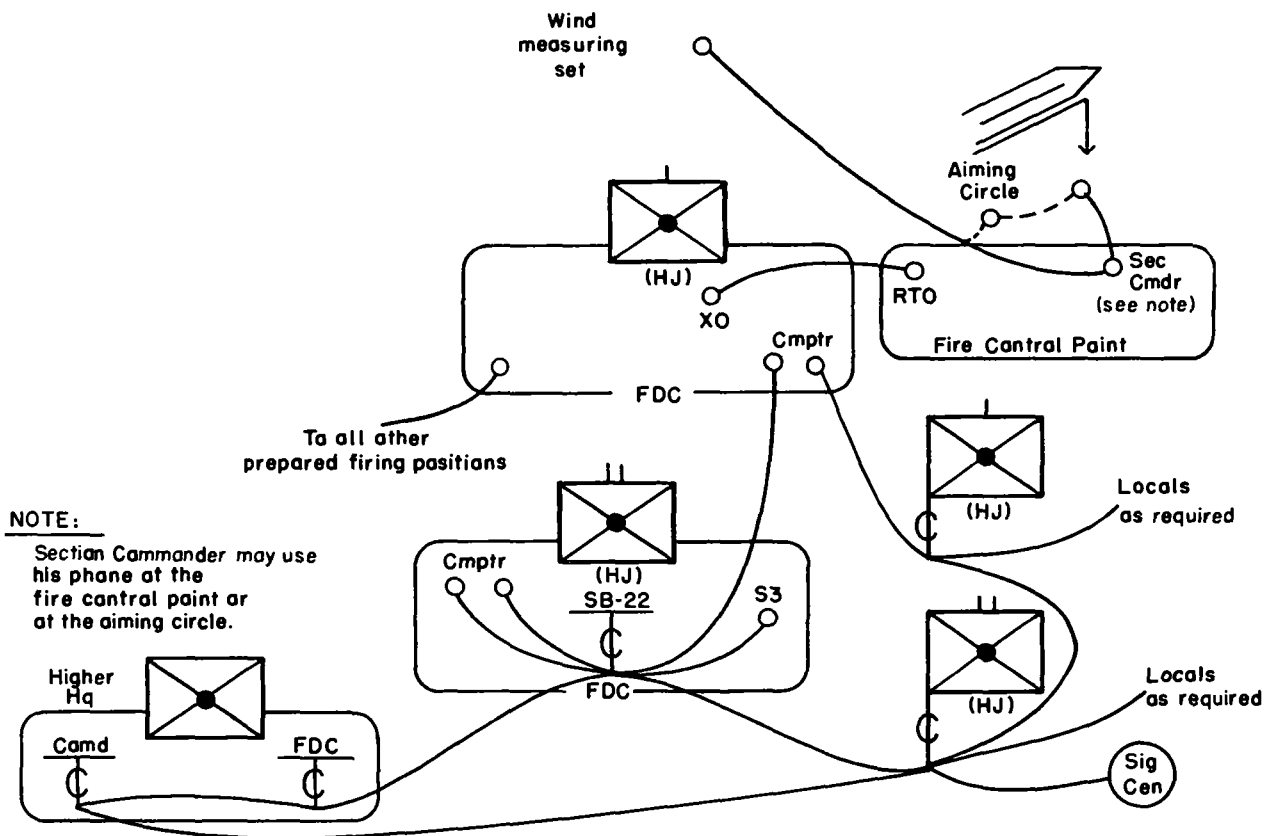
Wind measuring set

Aiming Circle

(HJ)

RTO

Sec Cmdr (see note)

XO

Cmptr

Fire Cantral Paint

FDC

To all ather prepared firing positians

(HJ)

Locals as required

NOTE:
Section Cammander may use his phone at the fire cantral paint ar at the aiming circle.

Cmptr

(HJ)

SB-22

S3

FDC

Higher Hq

Camd

FDC

(HJ)

Locals as required

Sig Cen